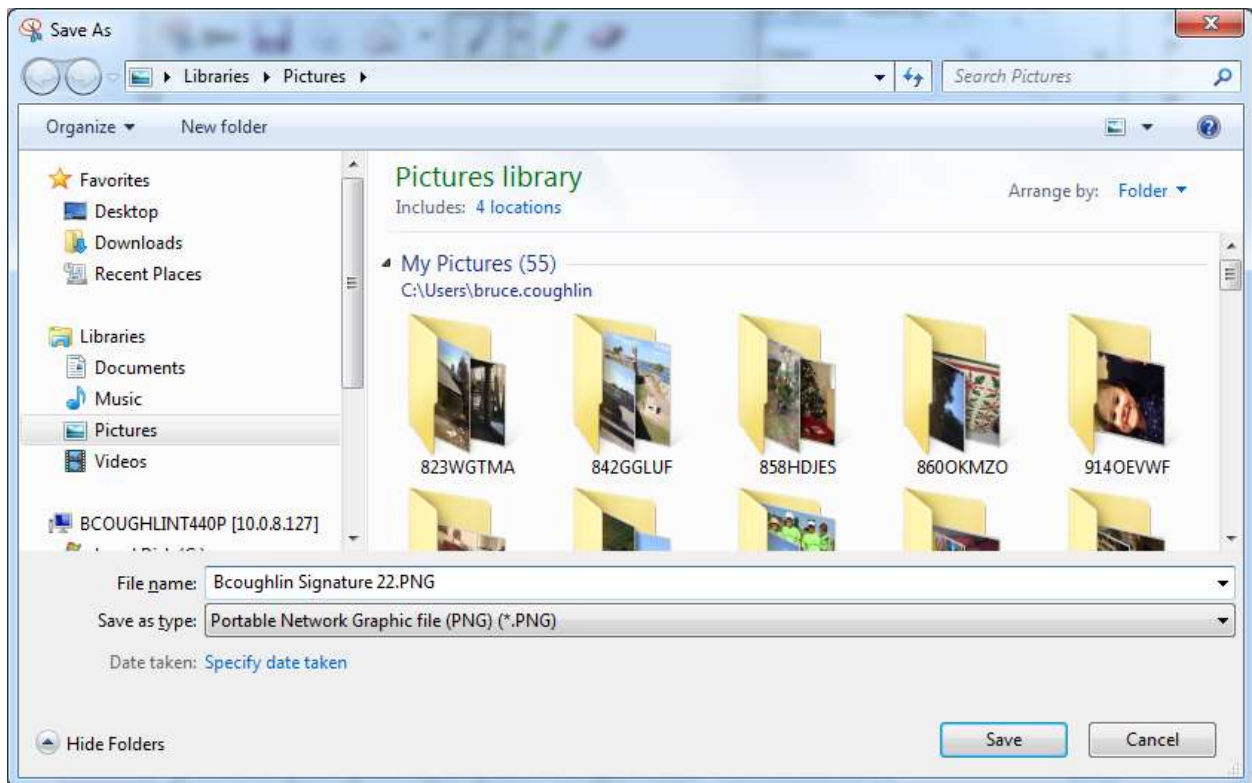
Save As

Libraries ▸ Pictures ▸

Search Pictures

Organize ▾ New folder

Favorites
Desktop
Downloads
Recent Places

Libraries
Documents
Music
Pictures
Videos

BCOUGHLINT440P [10.0.8.127]

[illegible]

Pictures library
Includes: 4 locations

Arrange by: Folder ▾

My Pictures (55)
C:\Users\bruce.coughlin

823WGTMA
842GGLUF
858HDJES
860OKMZO
914OEVWF

File name: Bcoughlin Signature 22.PNG
Save as type: Portable Network Graphic file (PNG) (*.PNG)
Date taken: Specify date taken

Hide Folders

Save
Cancel